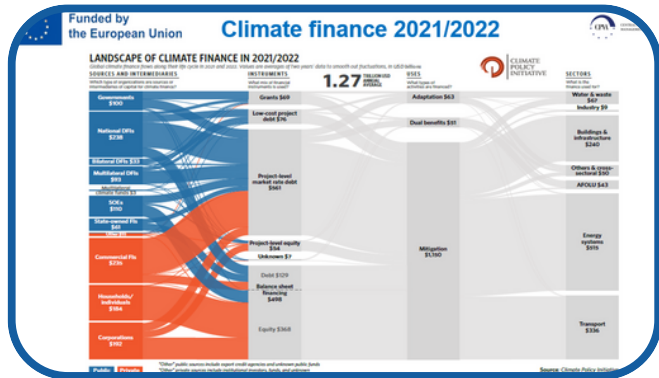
Funded by the European Union

Climate finance 2021/2022

LANDSCAPE OF CLIMATE FINANCE IN 2021/2022

Global climate finance flows along their life cycle in 2021 and 2022. Values are averages of two years' data to smooth out fluctuations, in USD billions.

CLIMATE POLICY INITIATIVE

SOURCES AND INTERMEDIARIES
What type of organizations are sources or intermediaries of capital for climate finance?

INSTRUMENTS
What mix of financial instruments is used?

1.27 TRILLION USD ANNUAL AVERAGE

USES
What types of activities are financed?

SECTORS
What is the finance used for?

Governments $100

National DFIs $238

Bilateral DFIs $33

Multilateral DFIs $93

Multilateral Climate Funds $3

SOEs $110

State-owned FIs $41

Commercial FIs $236

Households/ individuals $184

Corporations $182

Grants $49

Low-cost project debt $76

Project-level market rate debt $561

Project-level equity $56

Unknown $7

Debt $129

Balance sheet financing $498

Equity $368

Adaptation $63

Dual benefits $51

Mitigation $1,150

Water & waste $67

Industry $9

Buildings & infrastructure $240

Others & cross-sectoral $50

AFOLU $43

Energy systems $515

Transport $336

"Other" public sources include export credit agencies and unknown public funds
"Other" private sources include institutional investors, funds, and unknown

Public Private

Source: Climate Policy Initiative